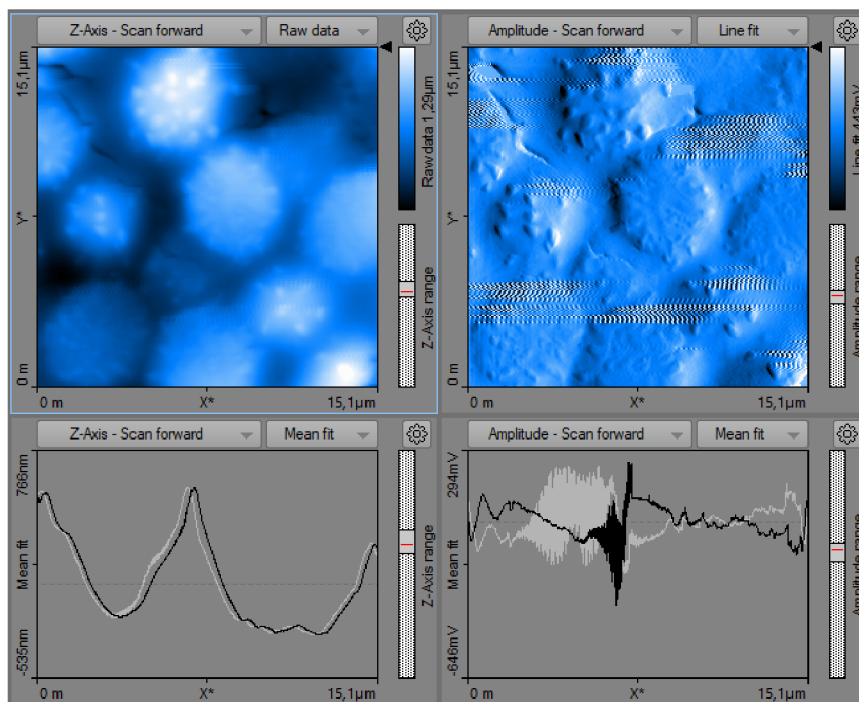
Z-Axis - Scan forward
Raw data
15,1µm
Y*
0 m
0 m
X*
15,1µm
Raw data 1,29µm
Z-Axis range

Amplitude - Scan forward
Line fit
15,1µm
Y*
0 m
0 m
X*
15,1µm
Line fit 443mV
Amplitude range

Z-Axis - Scan forward
Mean fit
766nm
Mean fit
-535nm
0 m
X*
15,1µm
Z-Axis range

Amplitude - Scan forward
Mean fit
294mV
Mean fit
-646mV
0 m
X*
15,1µm
Amplitude range